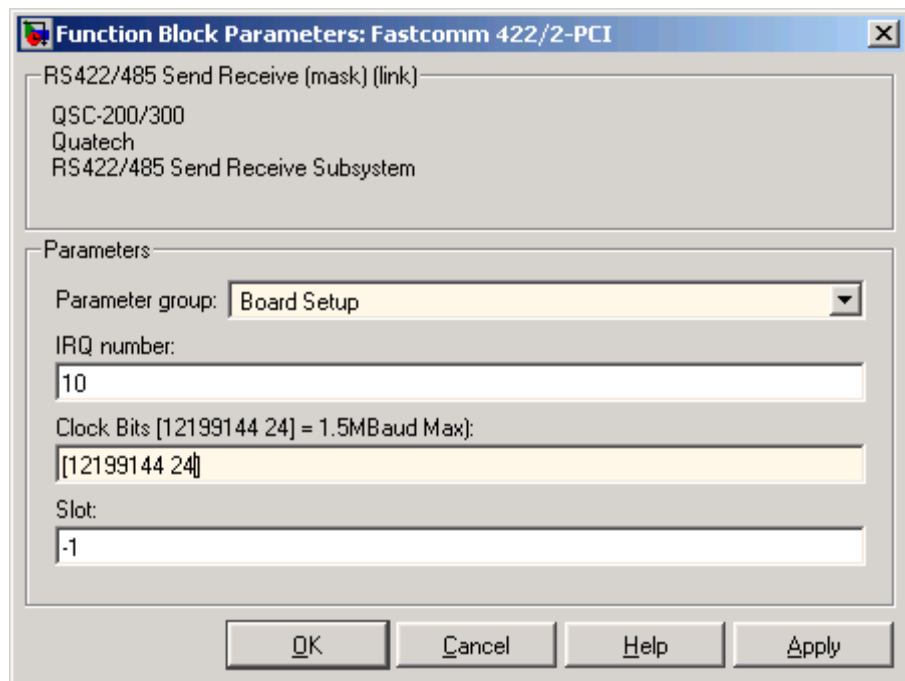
Function Block Parameters: Fastcomm 422/2-PCI

RS422/485 Send Receive (mask) (link)

QSC-200/300
Quatech
RS422/485 Send Receive Subsystem

Parameters

Parameter group: Board Setup

IRQ number:

10

Clock Bits [12199144 24] = 1.5MBaud Max):

[12199144 24]

Slot:

-1

OK Cancel Help Apply